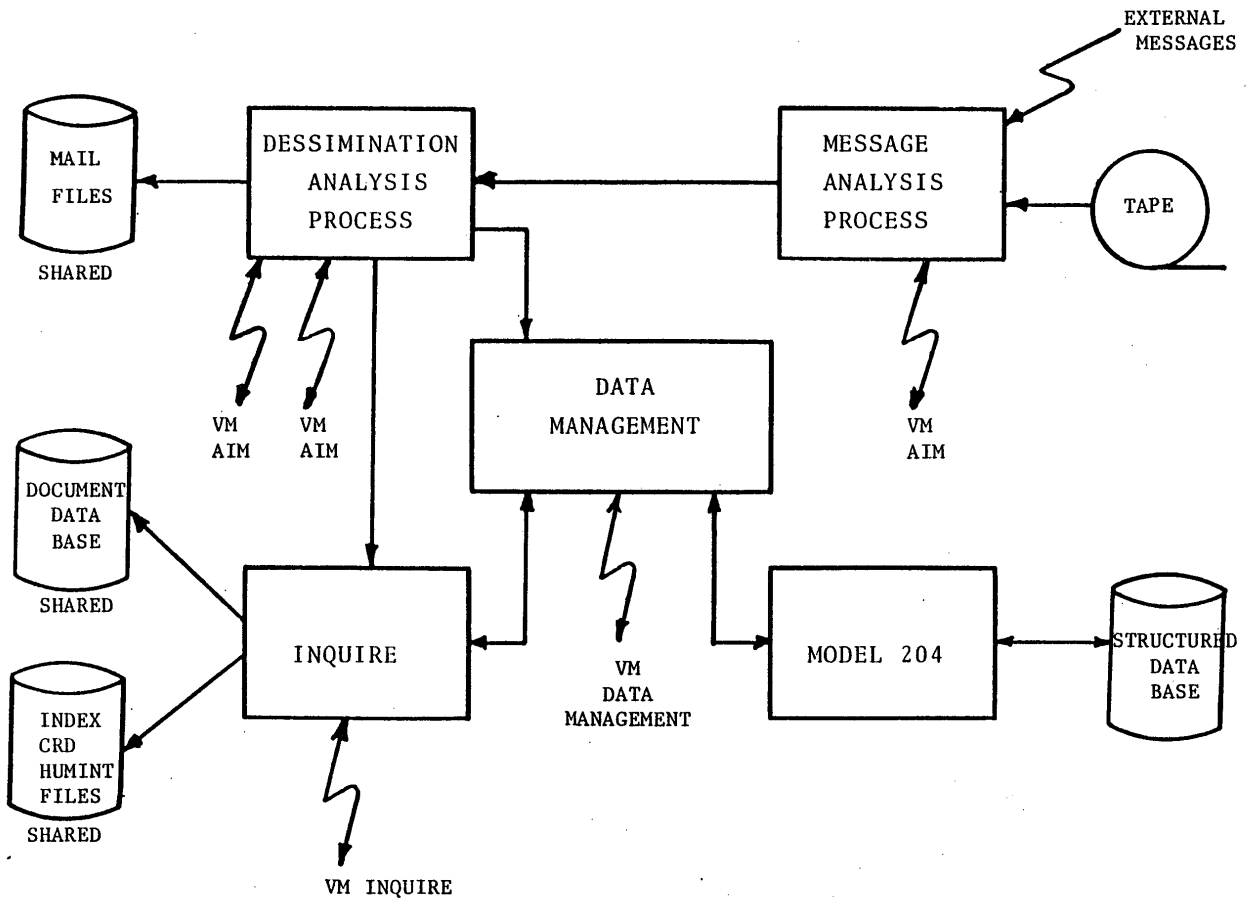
EXTERNAL MESSAGES

MAIL FILES

SHARED

DESSIMINATION ANALYSIS PROCESS

MESSAGE ANALYSIS PROCESS

TAPE

VM AIM

VM AIM

DATA MANAGEMENT

VM AIM

DOCUMENT DATA BASE

SHARED

INQUIRE

VM DATA MANAGEMENT

MODEL 204

STRUCTURED DATA BASE

INDEX CRD HUMINT FILES

SHARED

VM INQUIRE